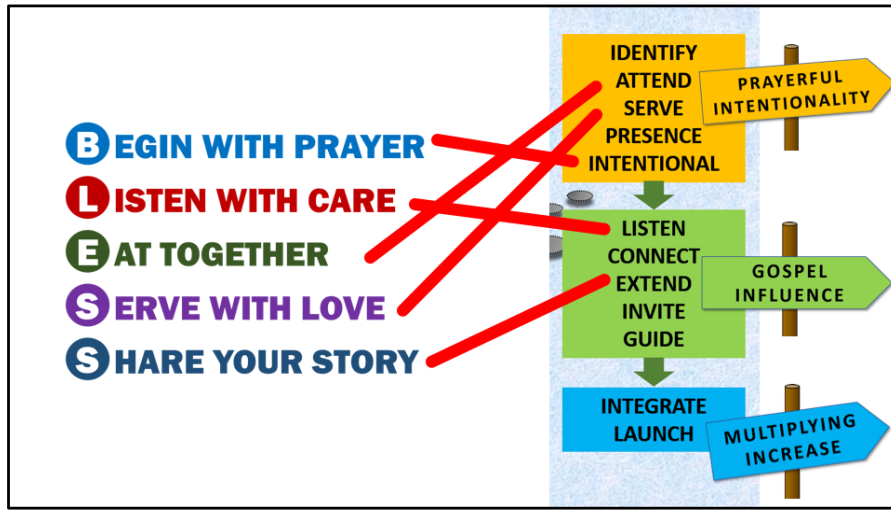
BEGIN WITH PRAYER
LISTEN WITH CARE
EAT TOGETHER
SERVE WITH LOVE
SHARE YOUR STORY

IDENTIFY
ATTEND
SERVE
PRESENCE
INTENTIONAL

PRAYERFUL INTENTIONALITY

LISTEN
CONNECT
EXTEND
INVITE
GUIDE

GOSPEL INFLUENCE

INTEGRATE
LAUNCH

MULTIPLYING INCREASE